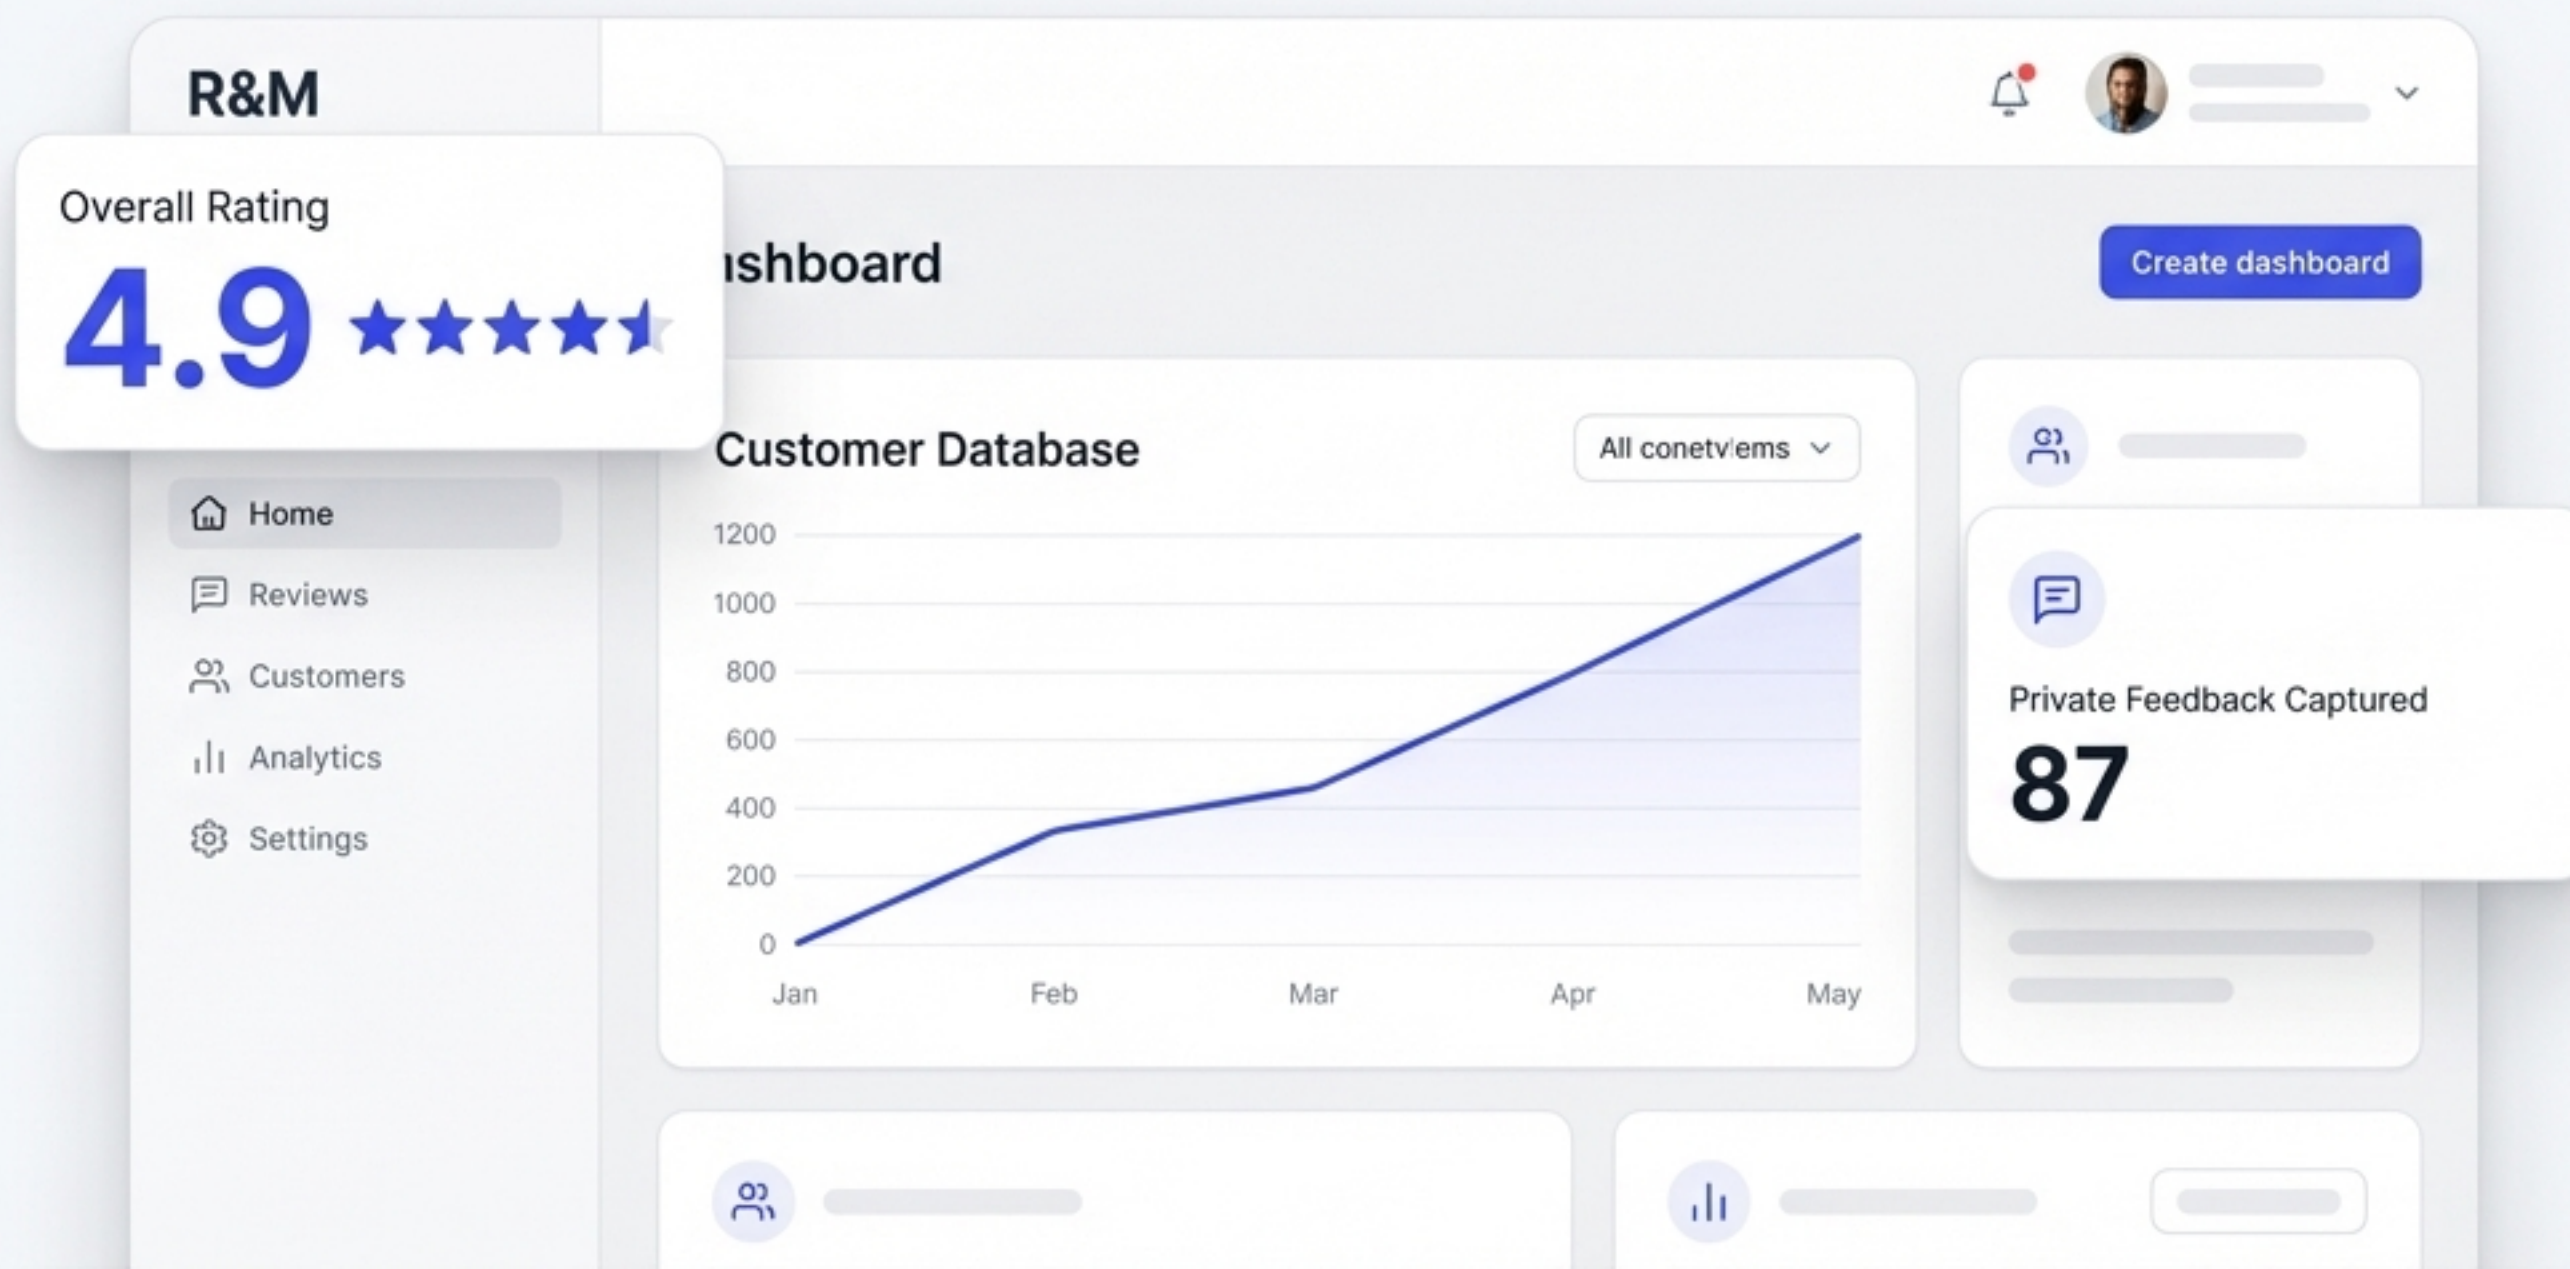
R&M

Overall Rating
4.9

ıshboard

Create dashboard

Customer Database

All conetvıems

1200
1000
800
600
400
200
0

Jan Feb Mar Apr May

Home
Reviews
Customers
Analytics
Settings

Private Feedback Captured
87